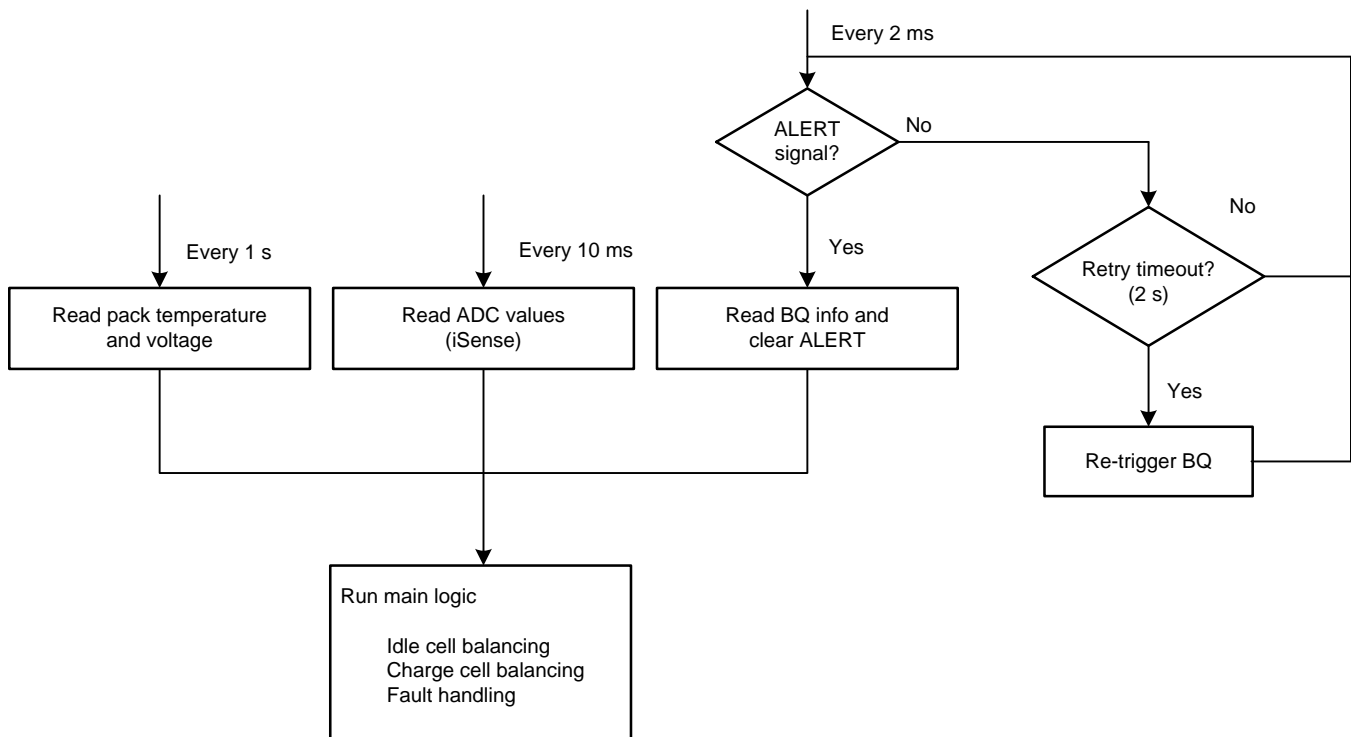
Every 2 ms

ALERT signal?

No

No

Every 1 s

Every 10 ms

Yes

Retry timeout? (2 s)

Read pack temperature and voltage

Read ADC values (iSense)

Read BQ info and clear ALERT

Yes

Re-trigger BQ

Run main logic

Idle cell balancing
Charge cell balancing
Fault handling